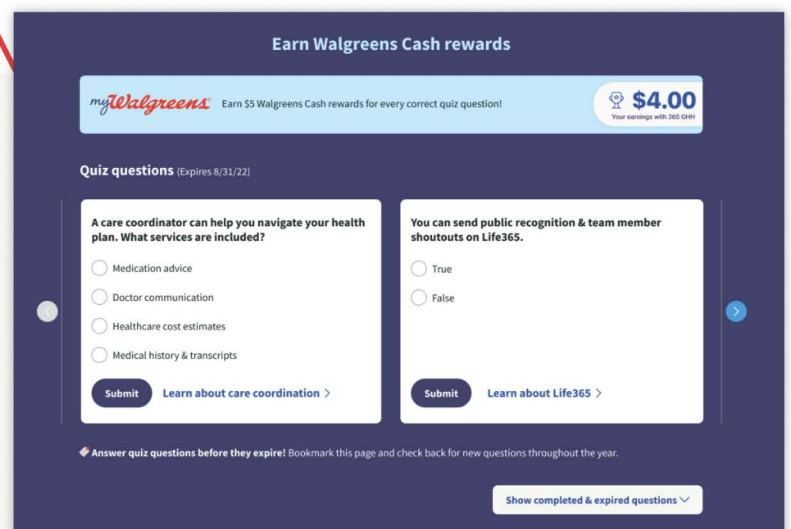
Earn Walgreens Cash rewards

myWalgreens Earn $5 Walgreens Cash rewards for every correct quiz question!

$4.00
Your earnings with 365 GHH

Quiz questions (Expires 8/31/22)

A care coordinator can help you navigate your health plan. What services are included?

Medication advice

Doctor communication

Healthcare cost estimates

Medical history & transcripts

Submit Learn about care coordination >

You can send public recognition & team member shoutouts on Life365.

True

False

Submit Learn about Life365 >

Answer quiz questions before they expire! Bookmark this page and check back for new questions throughout the year.

Show completed & expired questions